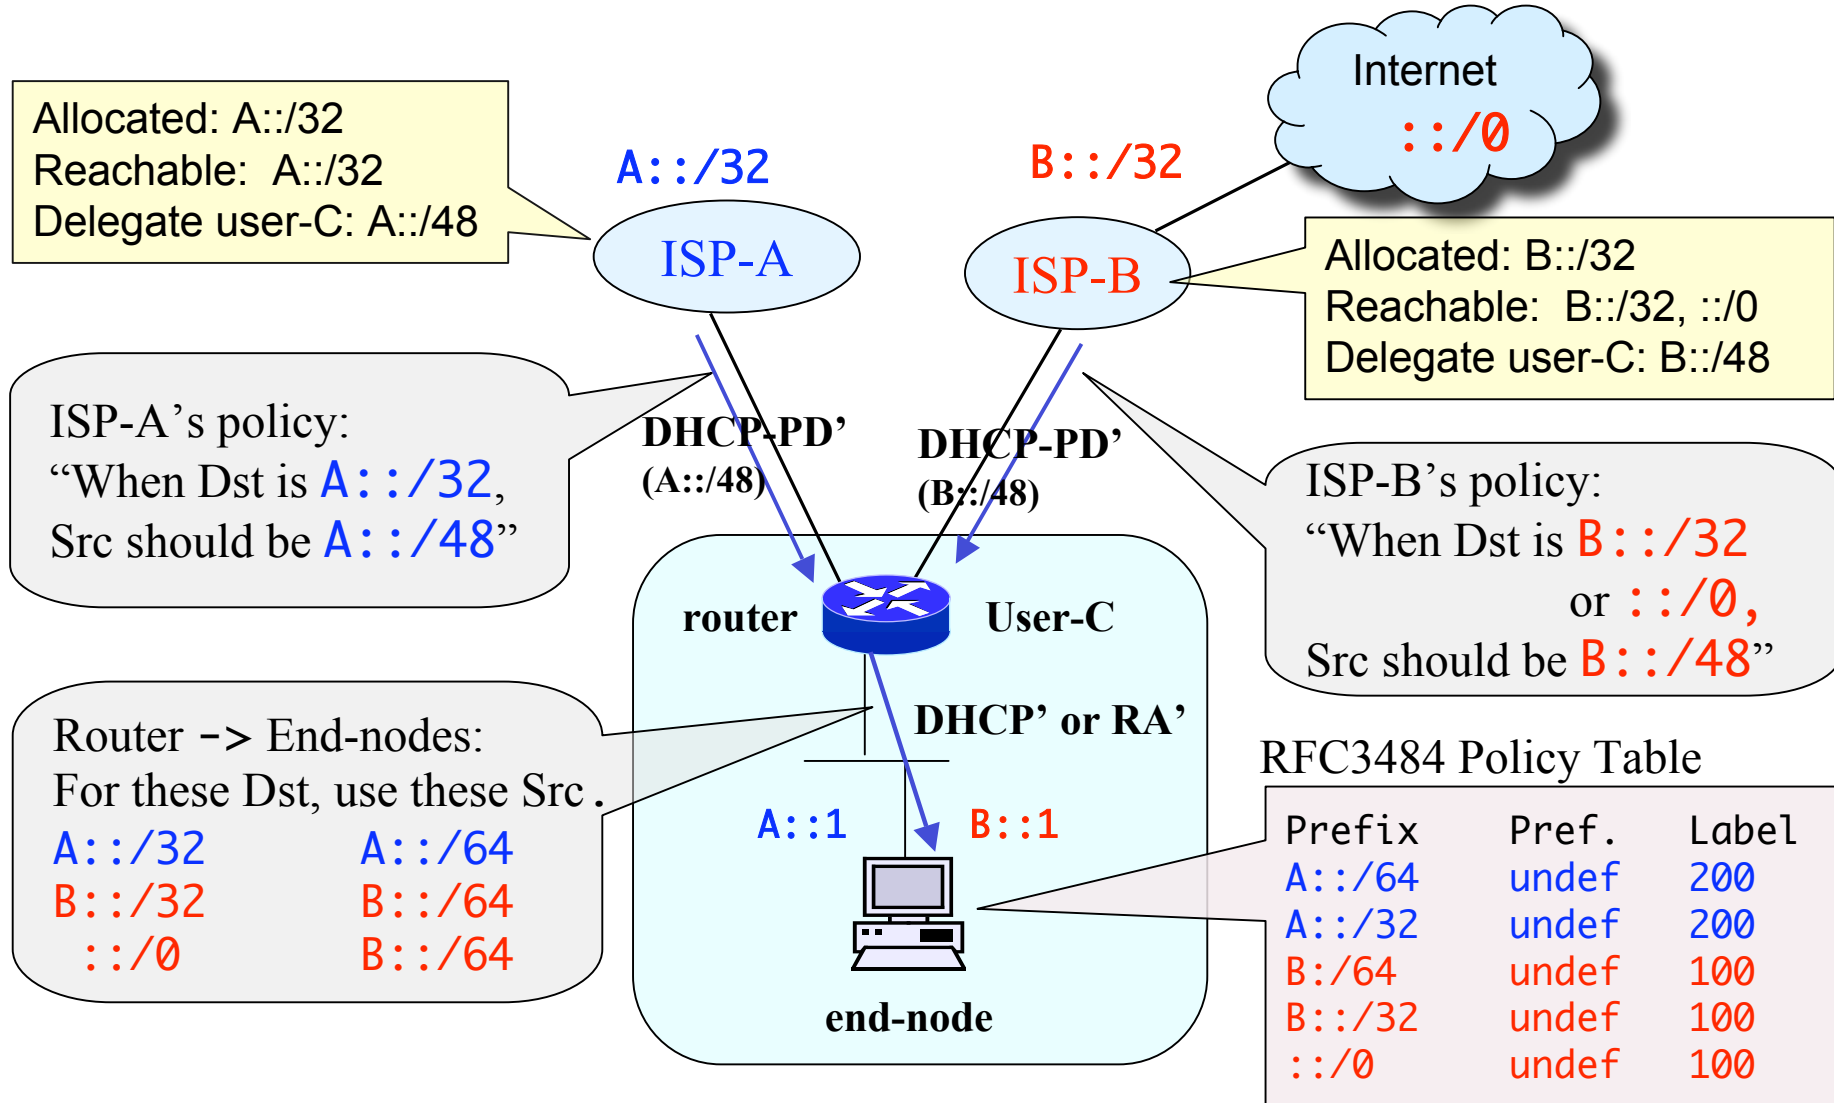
Allocated: A::/32
Reachable: A::/32
Delegate user-C: A::/48

A::/32

ISP-A

B::/32

ISP-B

Internet
::/0

Allocated: B::/32
Reachable: B::/32, ::/0
Delegate user-C: B::/48

ISP-A's policy:
"When Dst is A::/32,
Src should be A::/48"

DHCP-PD'
(A::/48)

DHCP-PD'
(B::/48)

ISP-B's policy:
"When Dst is B::/32
or ::/0,
Src should be B::/48"

router

User-C

DHCP' or RA'

Router -> End-nodes:
For these Dst, use these Src.
A::/32 A::/64
B::/32 B::/64
::/0 B::/64

A::1

B::1

end-node

RFC3484 Policy Table

| Prefix | Pref. | Label |
|---|---|---|
| A::/64 | undef | 200 |
| A::/32 | undef | 200 |
| B:/64 | undef | 100 |
| B::/32 | undef | 100 |
| ::/0 | undef | 100 |